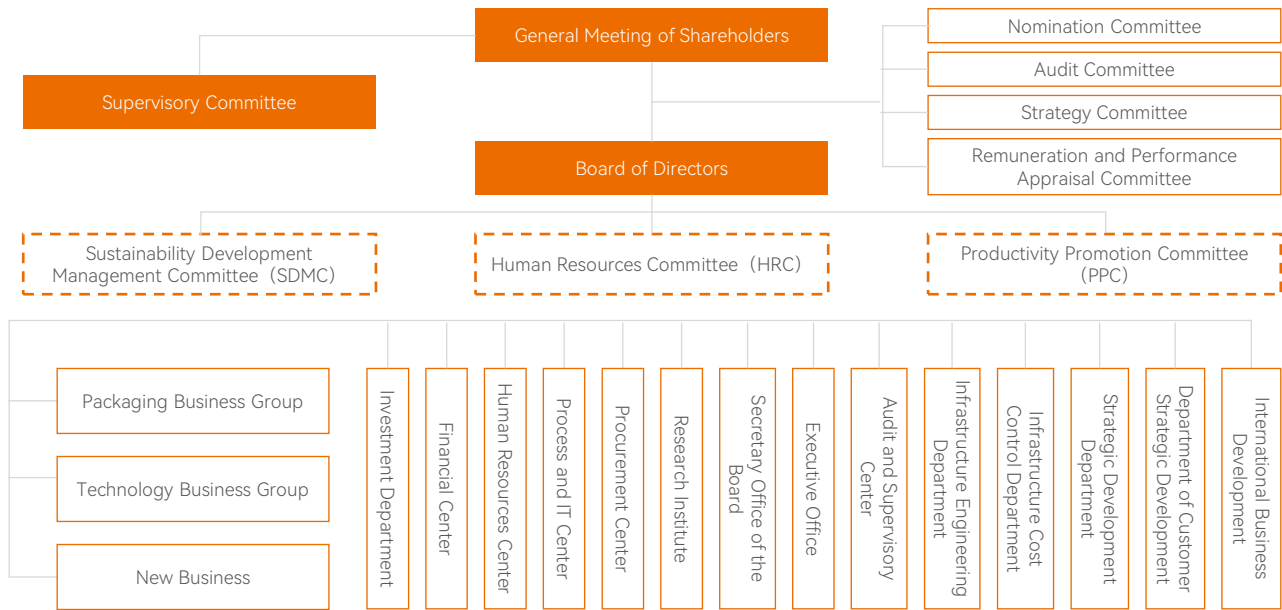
General Meeting of Shareholders

Supervisory Committee

Nomination Committee

Audit Committee

Strategy Committee

Remuneration and Performance Appraisal Committee

Board of Directors

Sustainability Development Management Committee（SDMC）

Human Resources Committee（HRC）

Productivity Promotion Committee（PPC）

Packaging Business Group

Technology Business Group

New Business

Investment Department

Financial Center

Human Resources Center

Process and IT Center

Procurement Center

Research Institute

Secretary Office of the Board

Executive Office

Audit and Supervisory Center

Infrastructure Engineering Department

Infrastructure Cost Control Department

Strategic Development Department

Department of Customer Strategic Development

International Business Development